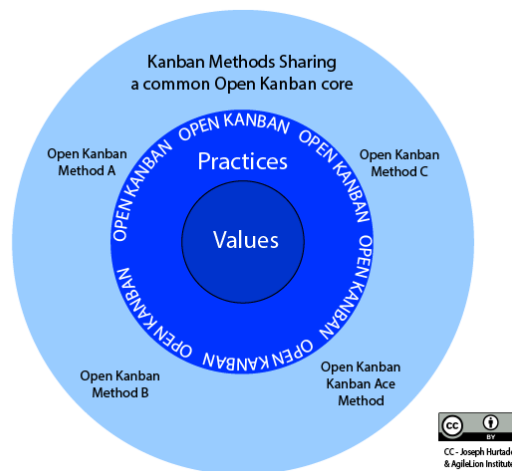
Kanban Methods Sharing
a common Open Kanban core

Open Kanban
Method A

Open Kanban
Method C

OPEN KANBAN OPEN KANBAN OPEN KANBAN OPEN KANBAN OPEN KANBAN OPEN KANBAN

Practices

Values

Open Kanban
Method B

Open Kanban
Kanban Ace
Method

BY
CC - Joseph Hurtad
& AgileLion Institute